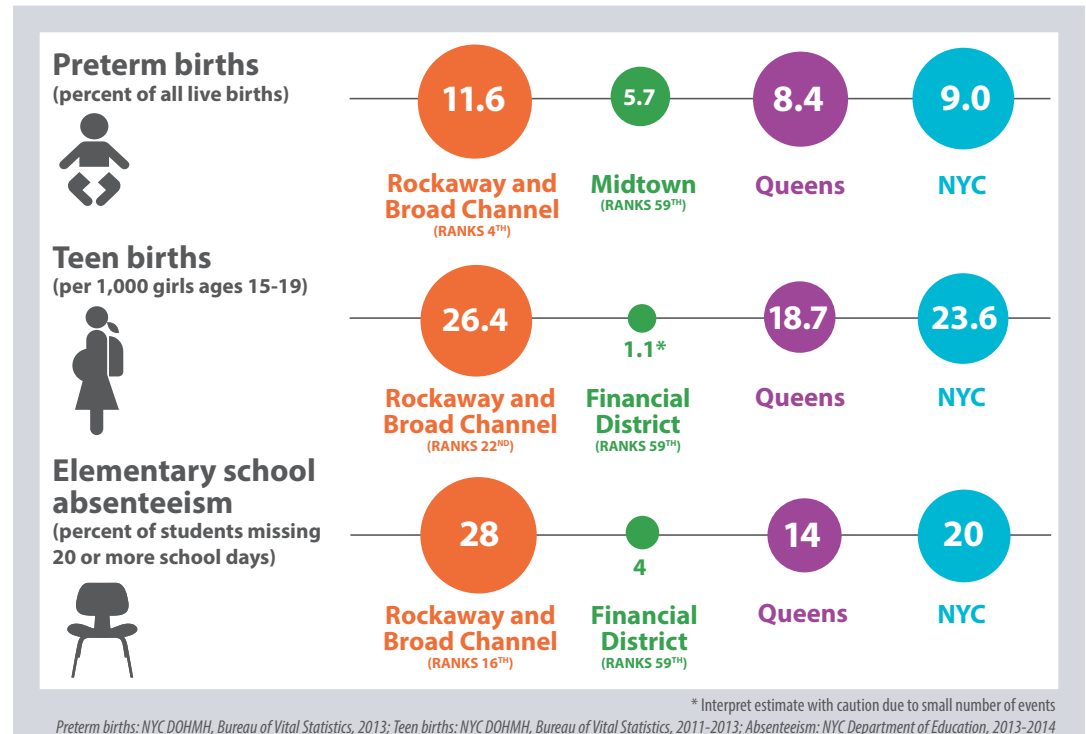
Preterm births
(percent of all live births)

11.6
Rockaway and Broad Channel
(RANKS 4$^{TH}$)

5.7
Midtown
(RANKS 59$^{TH}$)

8.4
Queens

9.0
NYC

Teen births
(per 1,000 girls ages 15-19)

26.4
Rockaway and Broad Channel
(RANKS 22$^{ND}$)

1.1*
Financial District
(RANKS 59$^{TH}$)

18.7
Queens

23.6
NYC

Elementary school absenteeism
(percent of students missing 20 or more school days)

28
Rockaway and Broad Channel
(RANKS 16$^{TH}$)

4
Financial District
(RANKS 59$^{TH}$)

14
Queens

20
NYC

* Interpret estimate with caution due to small number of events
Preterm births: NYC DOHMH, Bureau of Vital Statistics, 2013; Teen births: NYC DOHMH, Bureau of Vital Statistics, 2011-2013; Absenteeism: NYC Department of Education, 2013-2014